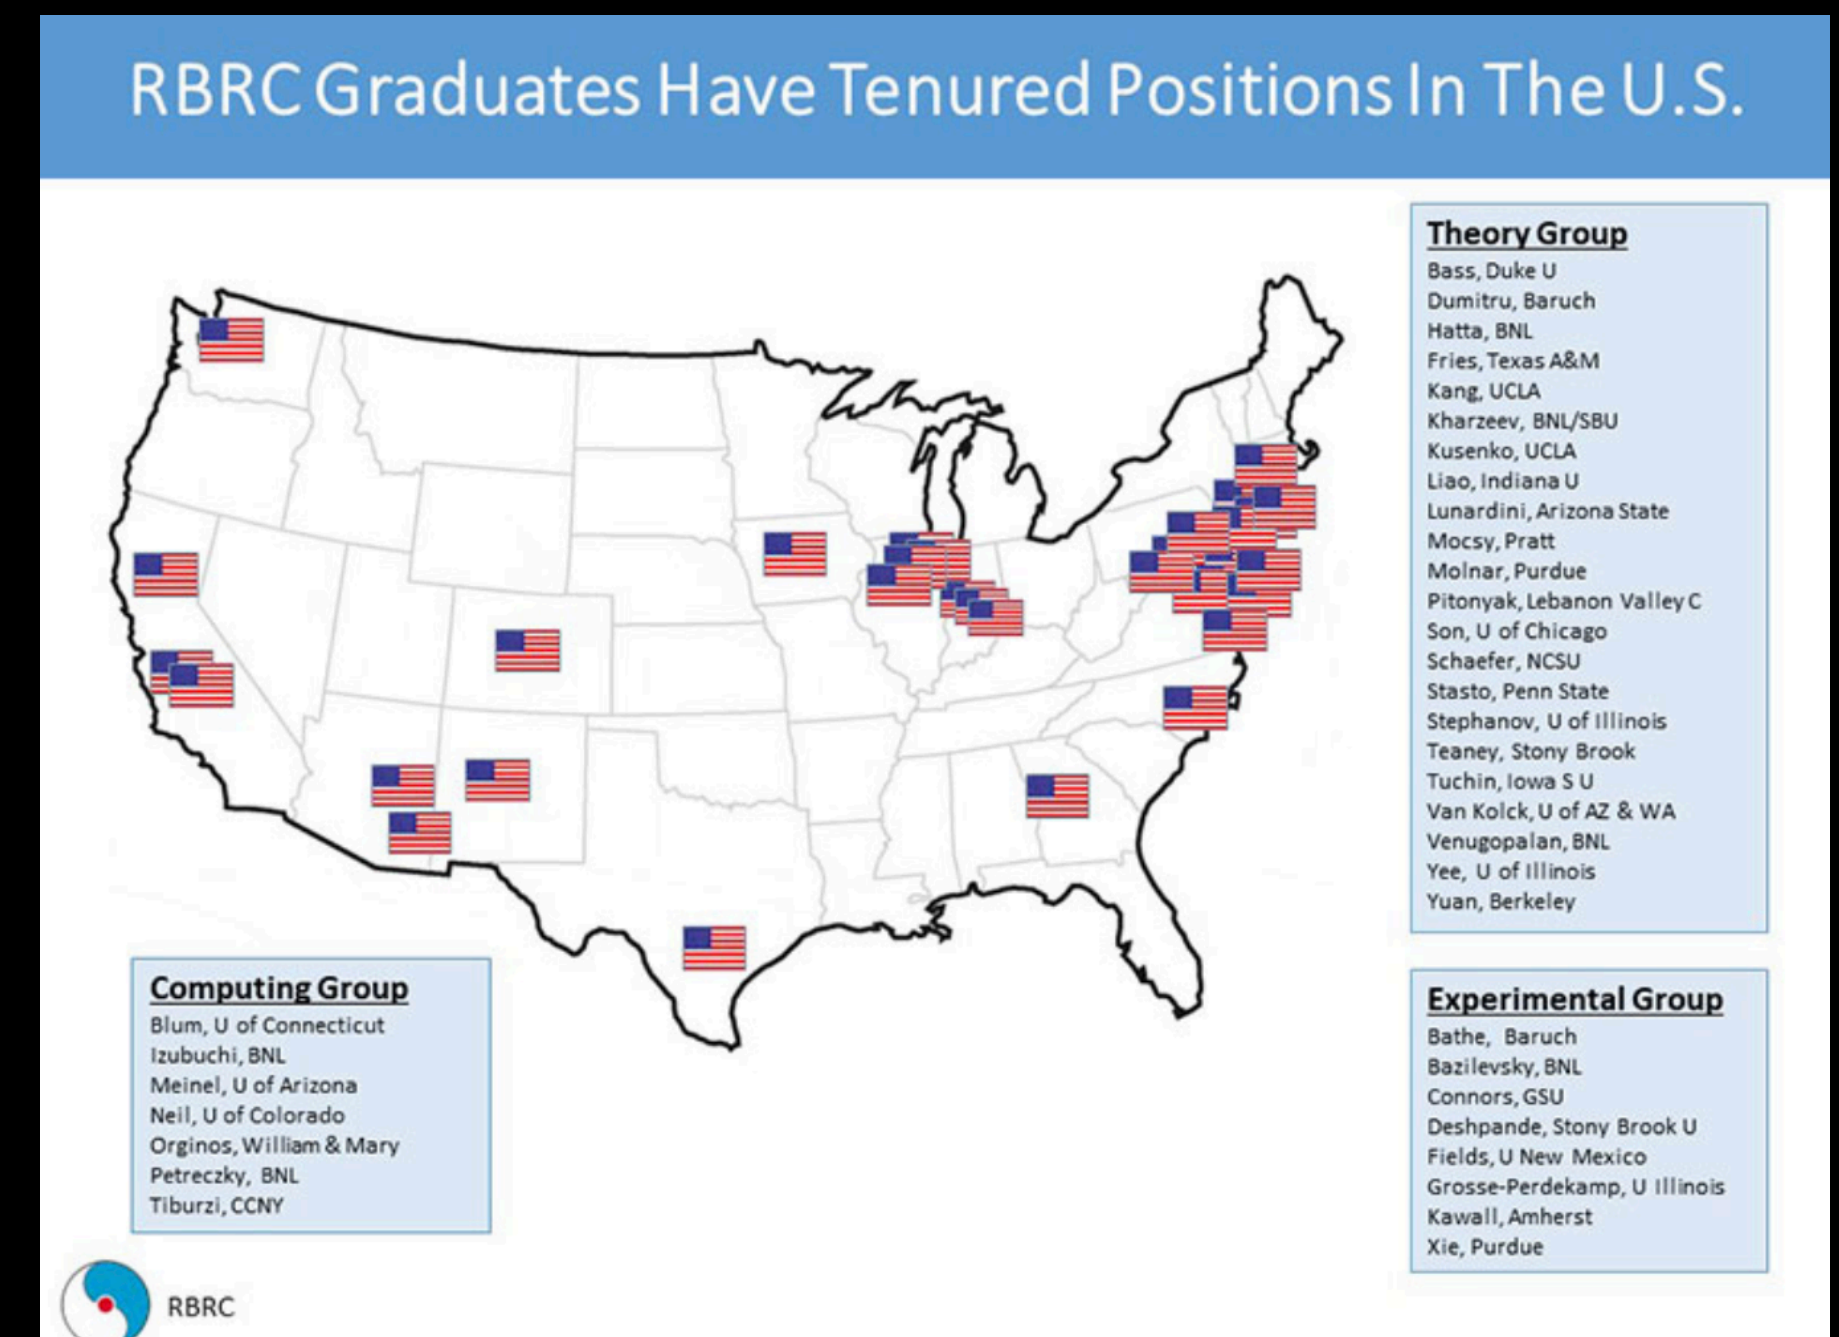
RBRC Graduates Have Tenured Positions In The U.S.

Theory Group
Bass, Duke U
Dumitru, Baruch
Hatta, BNL
Fries, Texas A&M
Kang, UCLA
Kharzeev, BNL/SBU
Kusenko, UCLA
Liao, Indiana U
Lunardini, Arizona State
Mocsy, Pratt
Molnar, Purdue
Pitonyak, Lebanon Valley C
Son, U of Chicago
Schaefer, NCSU
Stasto, Penn State
Stephanov, U of Illinois
Teaney, Stony Brook
Tuchin, Iowa S U
Van Kolck, U of AZ & WA
Venugopalan, BNL
Yee, U of Illinois
Yuan, Berkeley

Computing Group
Blum, U of Connecticut
Izubuchi, BNL
Meinel, U of Arizona
Neil, U of Colorado
Orginos, William & Mary
Petreczky, BNL
Tiburzi, CCNY

Experimental Group
Bathe, Baruch
Bazilevsky, BNL
Connors, GSU
Deshpande, Stony Brook U
Fields, U New Mexico
Grosse-Perdekamp, U Illinois
Kawall, Amherst
Xie, Purdue

RBRC